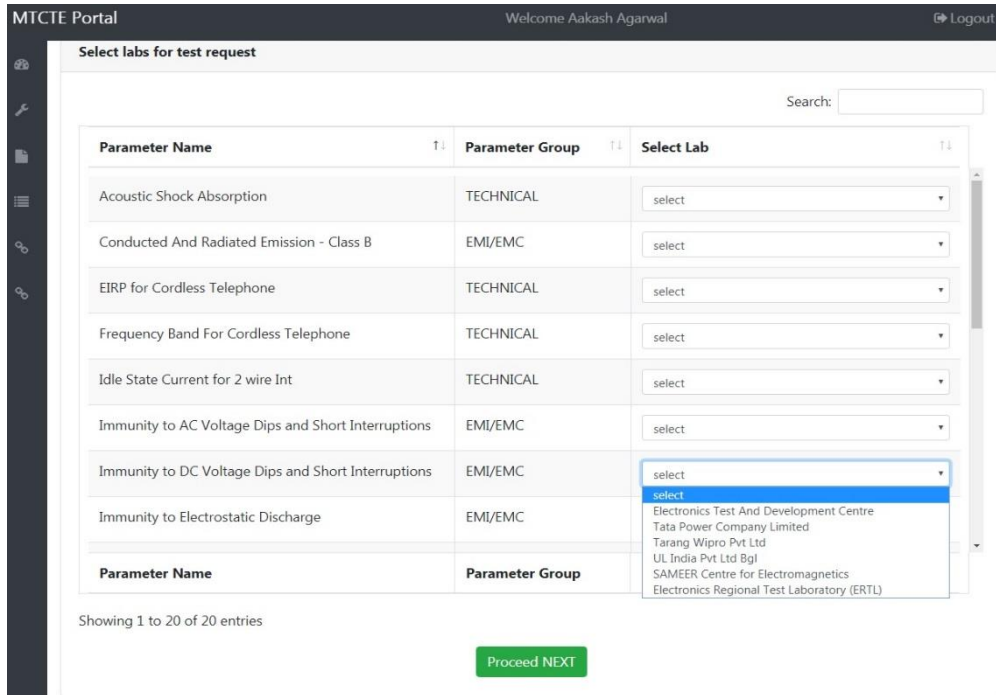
MTCTE Portal

Welcome Aakash Agarwal

Logout

Select labs for test request

Search:

| Parameter Name | Parameter Group | Select Lab |
|---|---|---|
| Acoustic Shock Absorption | TECHNICAL | select |
| Conducted And Radiated Emission - Class B | EMI/EMC | select |
| EIRP for Cordless Telephone | TECHNICAL | select |
| Frequency Band For Cordless Telephone | TECHNICAL | select |
| Idle State Current for 2 wire Int | TECHNICAL | select |
| Immunity to AC Voltage Dips and Short Interruptions | EMI/EMC | select |
| Immunity to DC Voltage Dips and Short Interruptions | EMI/EMC | select |
| Immunity to Electrostatic Discharge | EMI/EMC | |
| Parameter Name | Parameter Group | |

select
Electronics Test And Development Centre
Tata Power Company Limited
Tarang Wipro Pvt Ltd
UL India Pvt Ltd Bgl
SAMEER Centre for Electromagnetics
Electronics Regional Test Laboratory (ERTL)

Showing 1 to 20 of 20 entries

Proceed NEXT